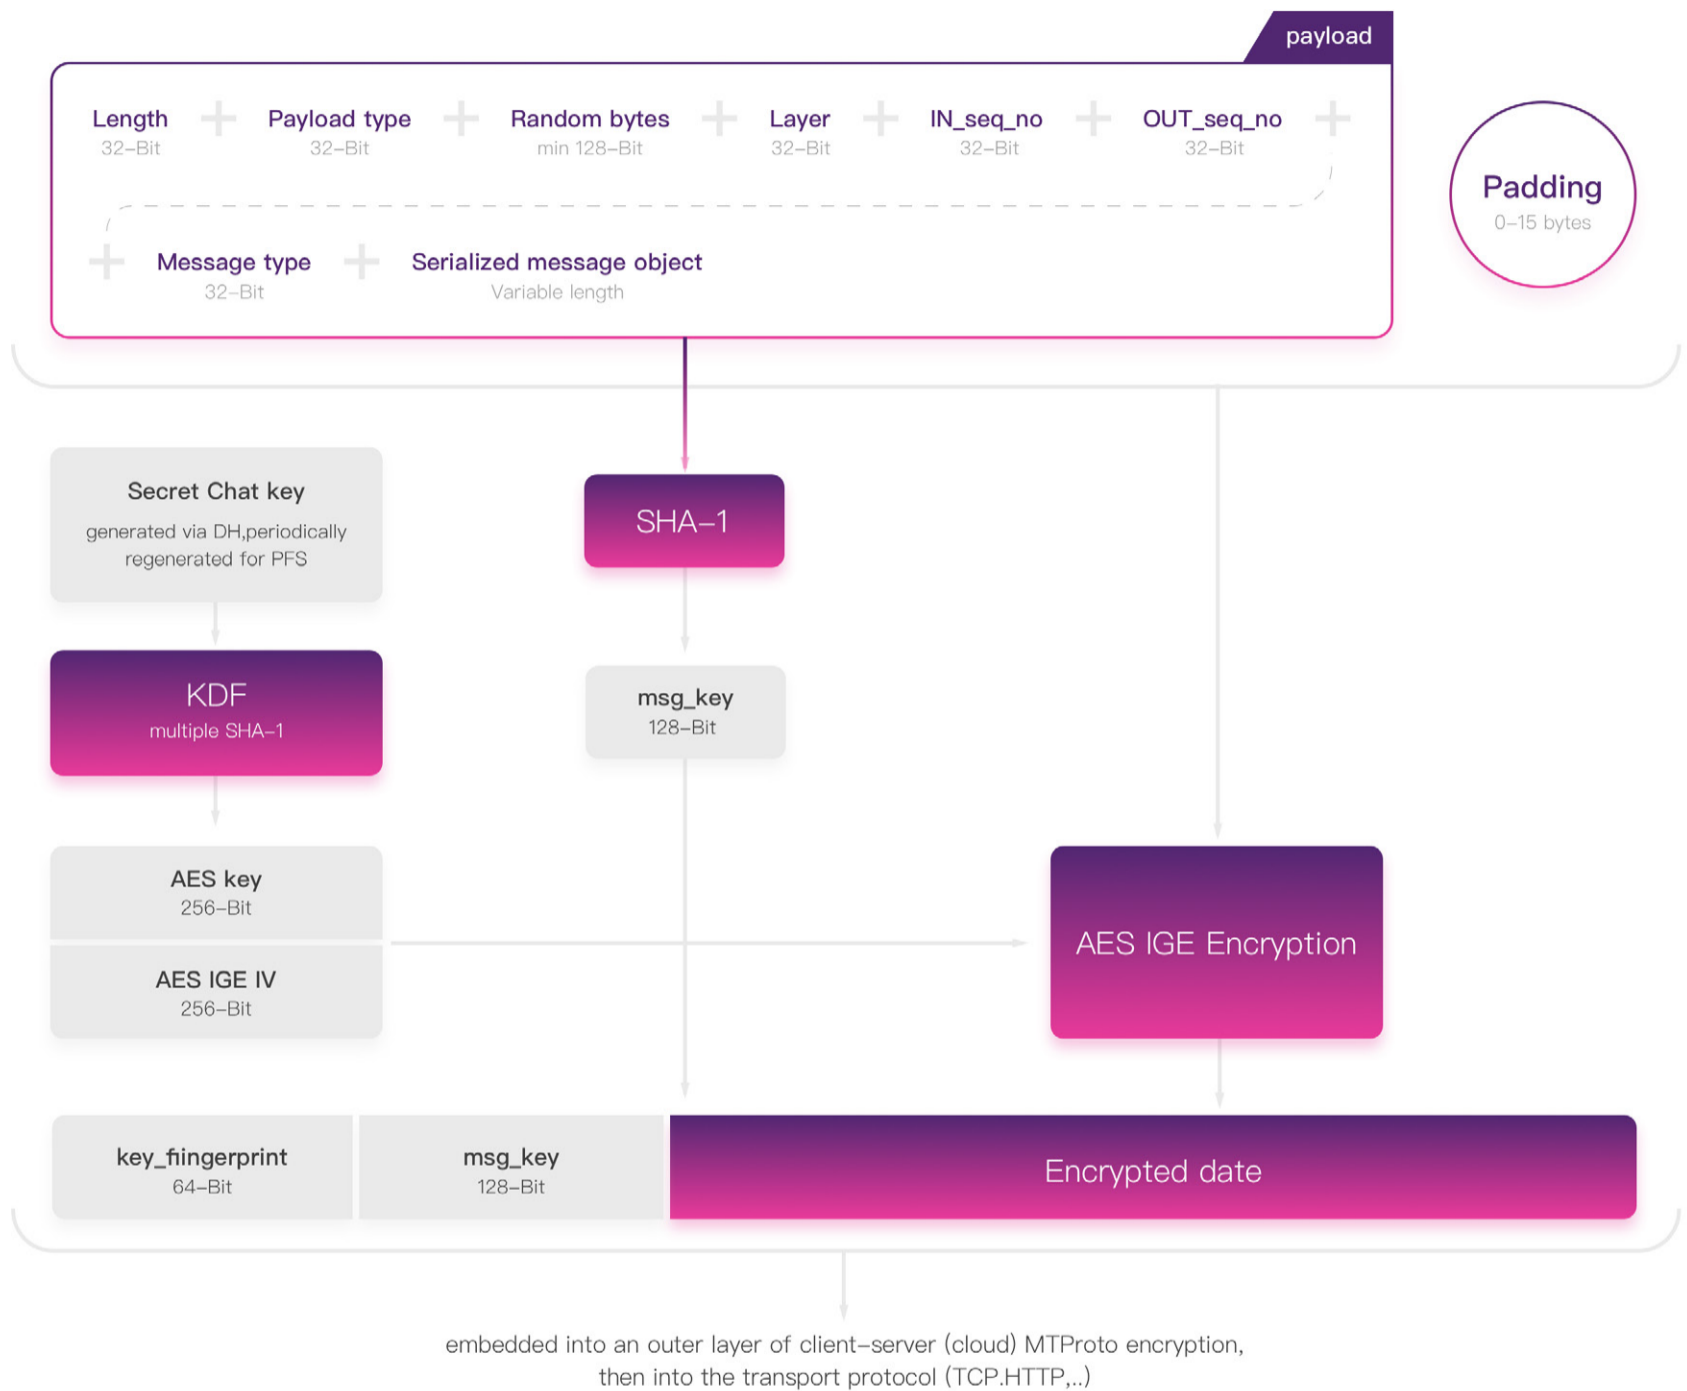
payload

Length
32–Bit

Payload type
32–Bit

Random bytes
min 128–Bit

Layer
32–Bit

IN_seq_no
32–Bit

OUT_seq_no
32–Bit

Message type
32–Bit

Serialized message object
Variable length

Padding
0–15 bytes

Secret Chat key
generated via DH,periodically regenerated for PFS

SHA–1

KDF
multiple SHA–1

msg_key
128–Bit

AES key
256–Bit

AES IGE IV
256–Bit

AES IGE Encryption

key_fingerprint
64–Bit

msg_key
128–Bit

Encrypted date

embedded into an outer layer of client–server (cloud) MTProto encryption, then into the transport protocol (TCP.HTTP,..)